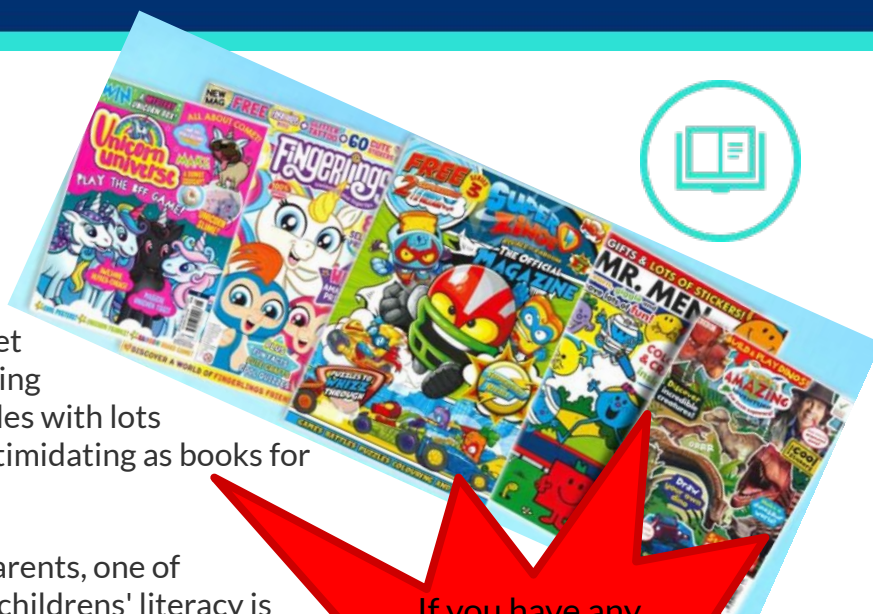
et
ing
les with lots
timidating as books for

arents, one of
childrens' literacy is

Unicorn universe
PLAY THE BFF GAME!
FREE
ALL ABOUT COMET!
Fingerlings
60
FREE
SUPER ZINGS
THE OFFICIAL MAGAZINE
GIFTS & LOTS OF STICKERS!
MR. MEN
AMAZING
DISCOVER A WORLD OF FINGERLINGS FRIENDS
GAMES BATTLES PUZZLES COLOURING AND

If you have any